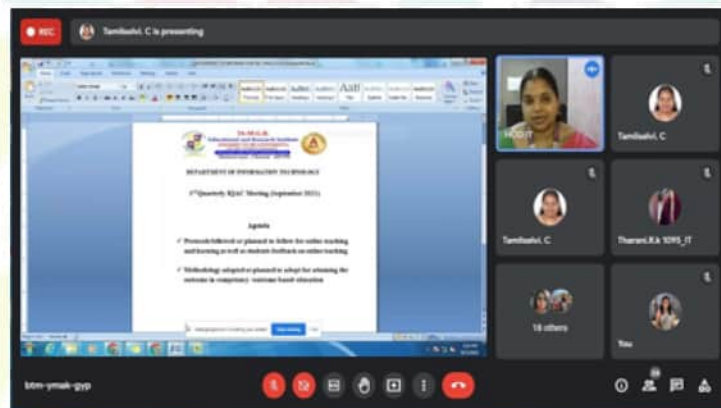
REC

Tamilselvi. C is presenting

Dr.M.G.R.
Educational and Research Institute

DEPARTMENT OF INFORMATION TECHNOLOGY

1st Quarterly IQAC Meeting (September 2021)

Agenda

✓ Protocols followed or planned to follow for online teaching and learning as well as students feedback on online teaching

✓ Methodology adopted or planned to adopt for attaining the outcome in competency /outcome based education

HOD IT

Tamilselvi. C

Tamilselvi. C

Tharani.R.k 1095_IT

18 others

You

btm-ymak-gyp